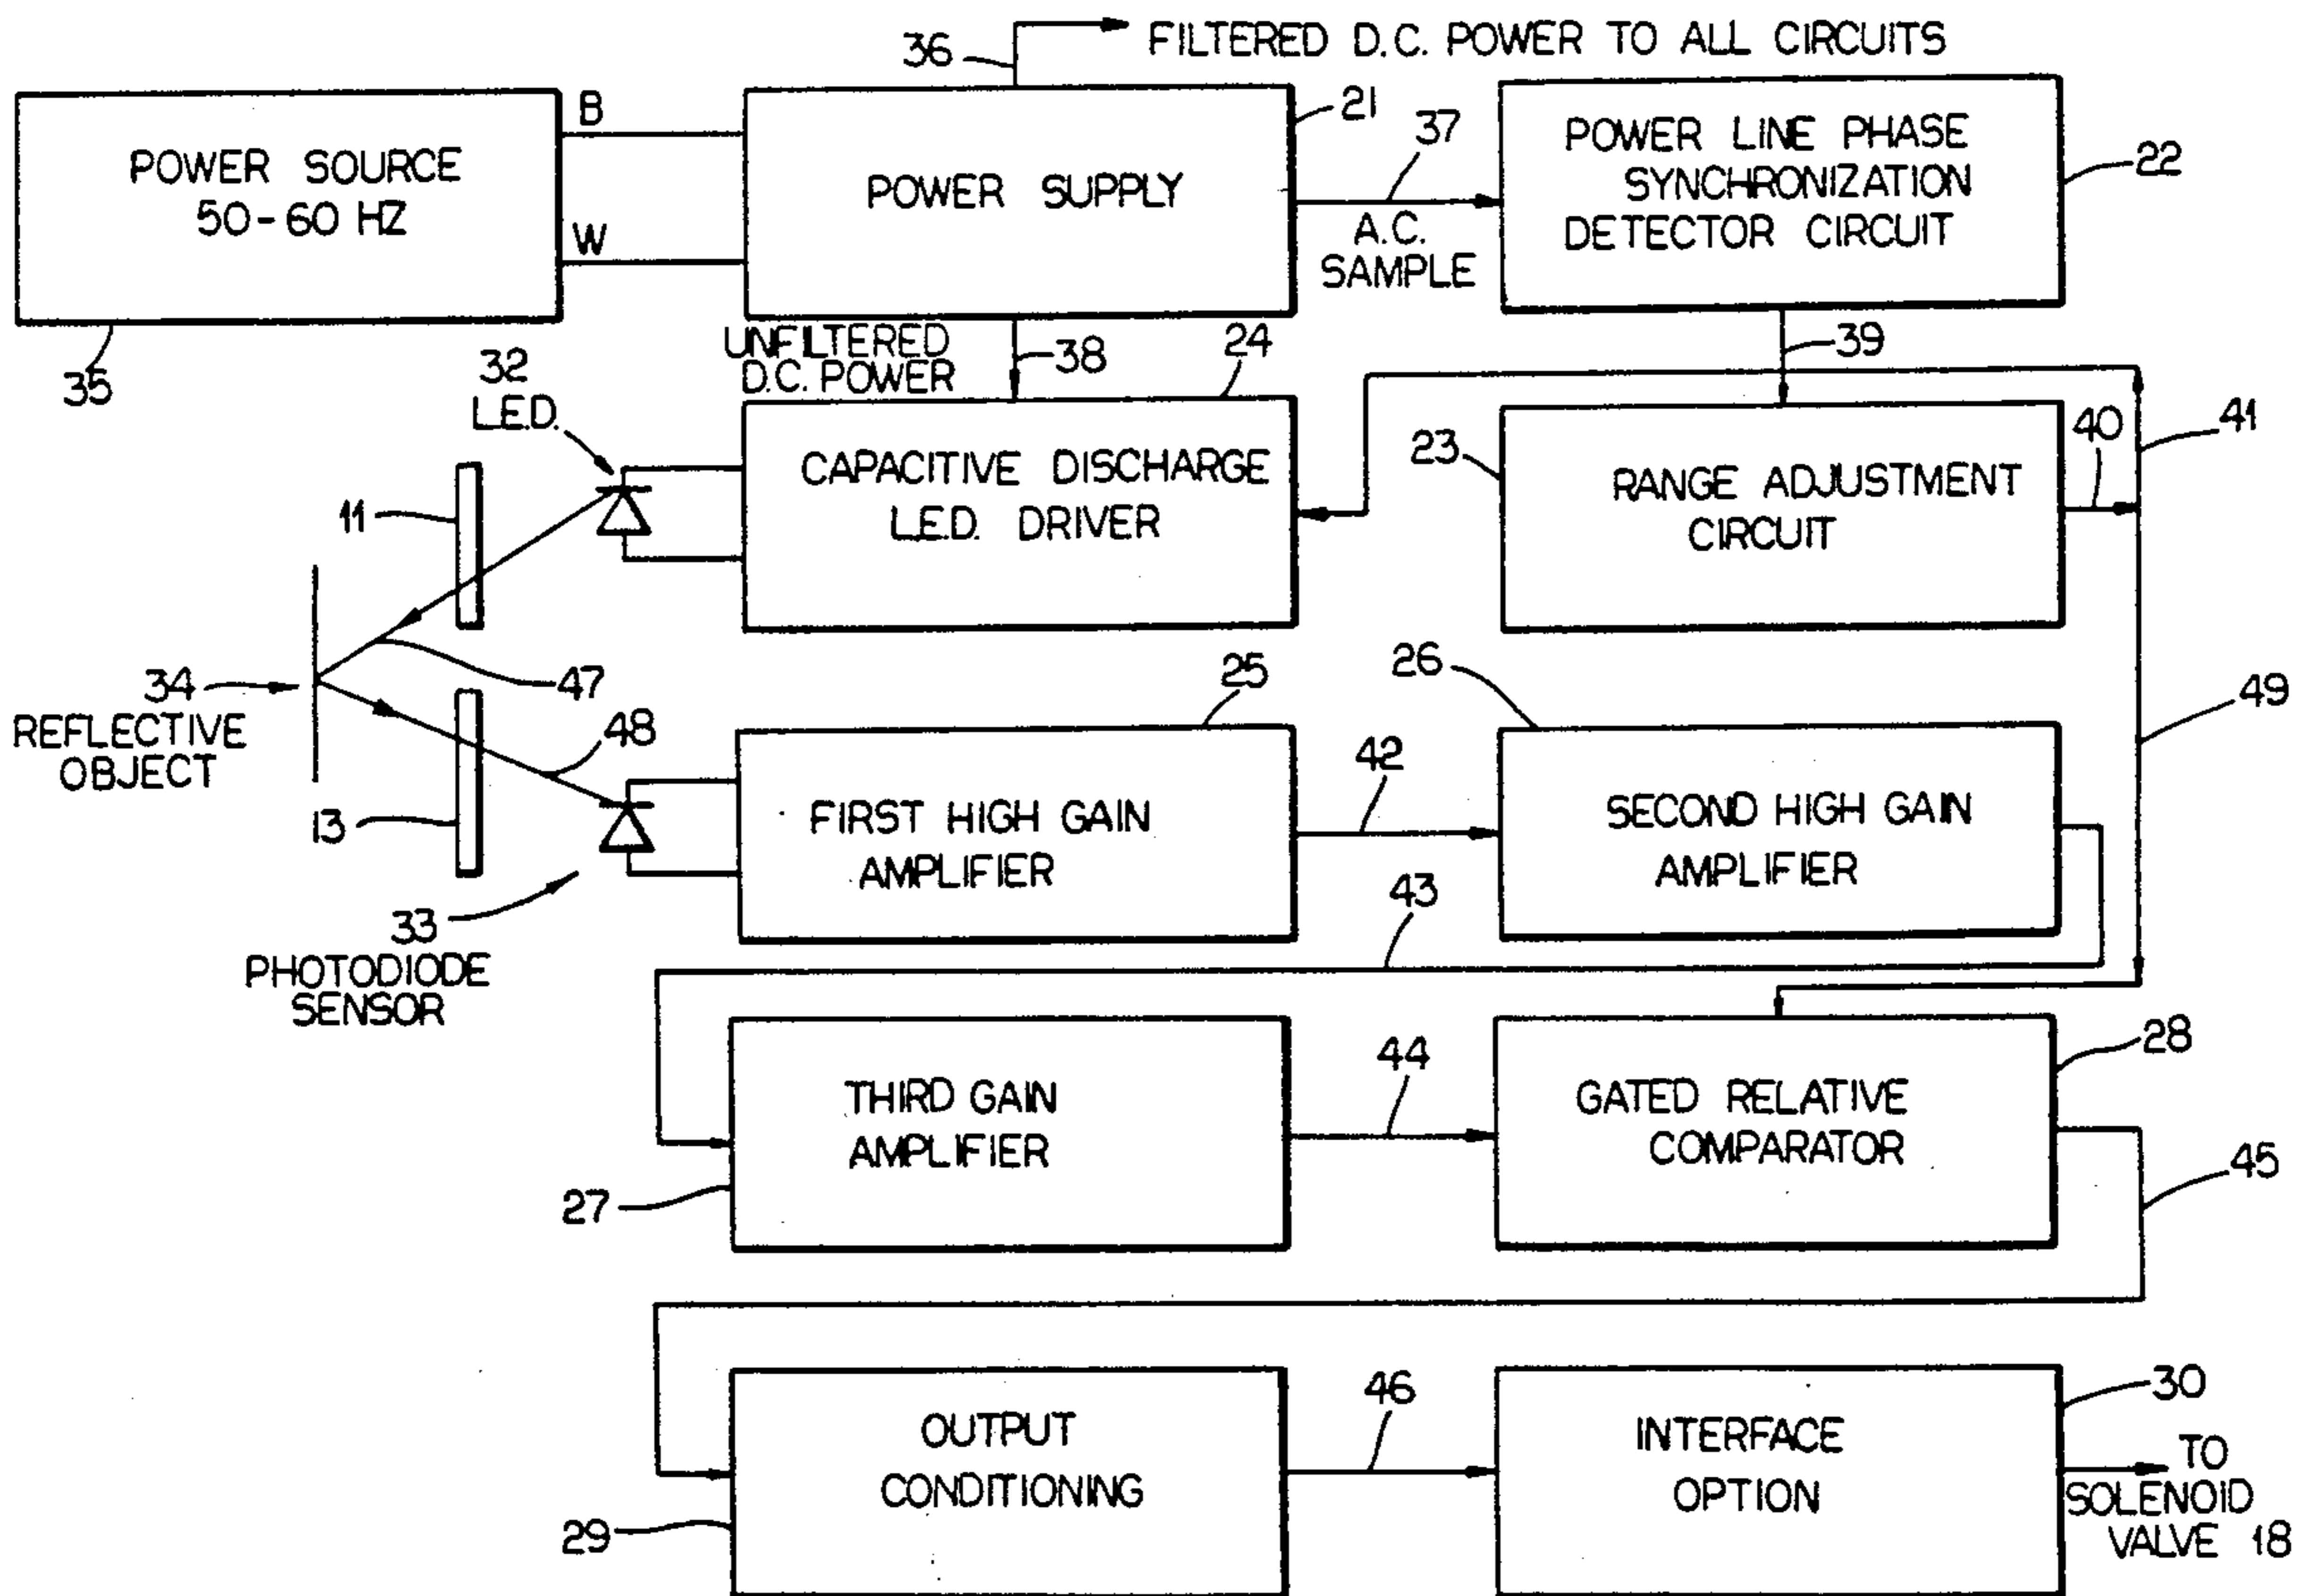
36
FILTERED D.C. POWER TO ALL CIRCUITS

POWER SOURCE
50-60 HZ

35

B

W

POWER SUPPLY

21

37

A.C.
SAMPLE

POWER LINE PHASE
SYNCHRONIZATION
DETECTOR CIRCUIT

22

UNFILTERED
D.C. POWER

38

24

39

32
L.E.D.

CAPACITIVE DISCHARGE
L.E.D. DRIVER

23

RANGE ADJUSTMENT
CIRCUIT

40

41

11

34

REFLECTIVE
OBJECT

47

48

13

33

PHOTODIODE
SENSOR

25

FIRST HIGH GAIN
AMPLIFIER

42

26

SECOND HIGH GAIN
AMPLIFIER

49

43

THIRD GAIN
AMPLIFIER

27

44

GATED RELATIVE
COMPARATOR

28

45

OUTPUT
CONDITIONING

29

46

INTERFACE
OPTION

30

TO
SOLENOID
VALVE 18